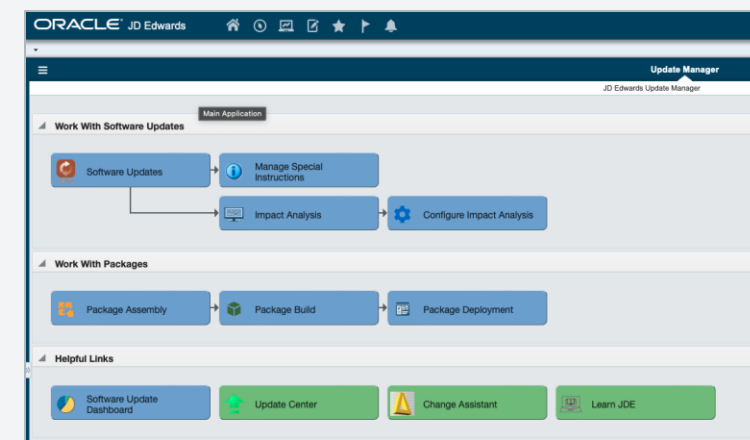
ORACLE JD Edwards

Update Manager

JD Edwards Update Manager

Main Application

Work With Software Updates

Software Updates

Manage Special Instructions

Impact Analysis

Configure Impact Analysis

Work With Packages

Package Assembly

Package Build

Package Deployment

Helpful Links

Software Update Dashboard

Update Center

Change Assistant

Learn JDE